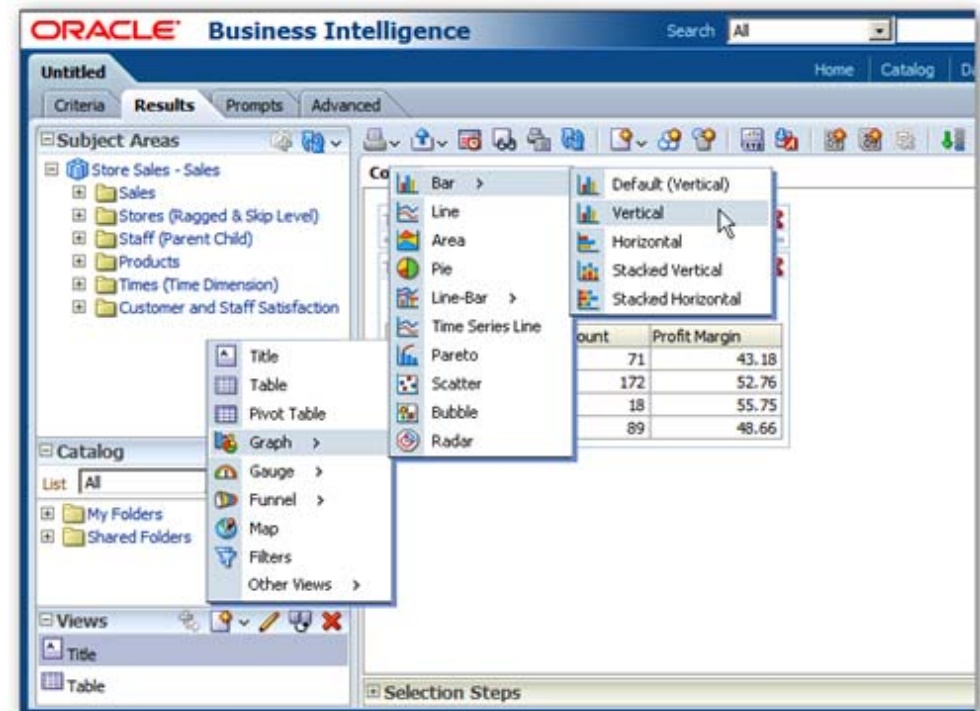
ORACLE Business Intelligence
Search All
Untitled
Home | Catalog | D
Criteria Results Prompts Advanced
Subject Areas
Store Sales - Sales
Sales
Stores (Ragged & Skip Level)
Staff (Parent Child)
Products
Times (Time Dimension)
Customer and Staff Satisfaction
Co
Title
Table
Pivot Table
Graph >
Gauge >
Funnel >
Map
Filters
Other Views >
Bar >
Line
Area
Pie
Line-Bar >
Time Series Line
Pareto
Scatter
Bubble
Radar
Default (Vertical)
Vertical
Horizontal
Stacked Vertical
Stacked Horizontal

| ount | Profit Margin |
|---|---|
| 71 | 43.18 |
| 172 | 52.76 |
| 18 | 55.75 |
| 89 | 48.66 |

Catalog
List All
My Folders
Shared Folders
Views
Title
Table
Selection Steps